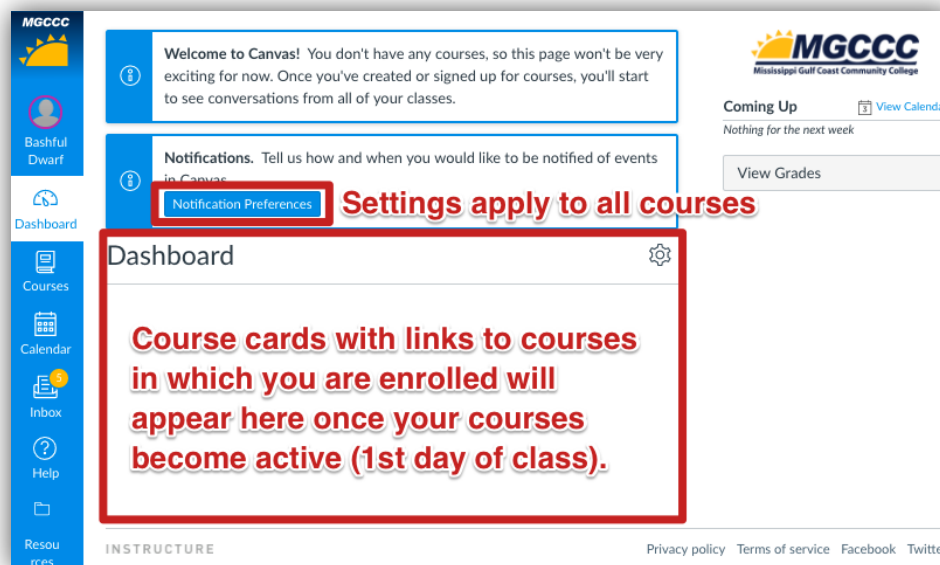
MGCCC

Bashful Dwarf

Dashboard

Courses

Calendar

5

Inbox

Help

Resou rces

Welcome to Canvas! You don't have any courses, so this page won't be very exciting for now. Once you've created or signed up for courses, you'll start to see conversations from all of your classes.

Notifications. Tell us how and when you would like to be notified of events in Canvas.

Notification Preferences

Settings apply to all courses

Dashboard

Course cards with links to courses in which you are enrolled will appear here once your courses become active (1st day of class).

MGCCC
Mississippi Gulf Coast Community College

Coming Up

View Calend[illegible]

Nothing for the next week

View Grades

INSTRUCTURE

Privacy policy Terms of service Facebook Twitt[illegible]